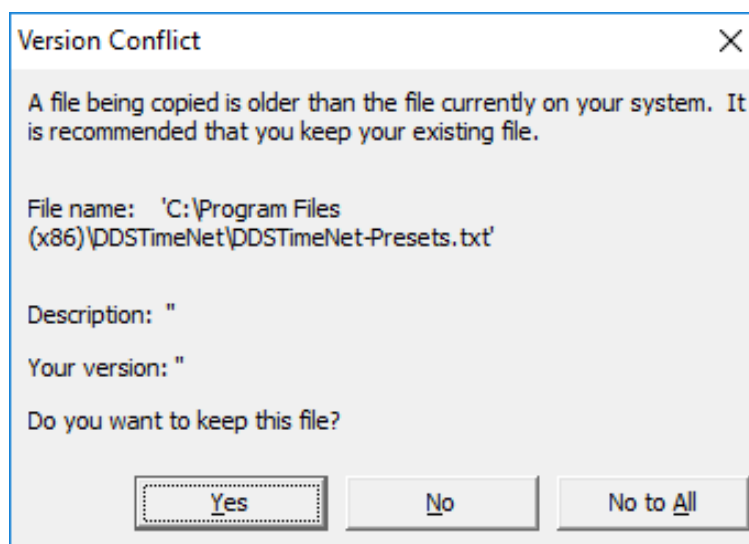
Version Conflict

×

A file being copied is older than the file currently on your system. It is recommended that you keep your existing file.

File name: 'C:\Program Files (x86)\DDSTimeNet\DDSTimeNet-Presets.txt'

Description: ''

Your version: ''

Do you want to keep this file?

Yes

No

No to All